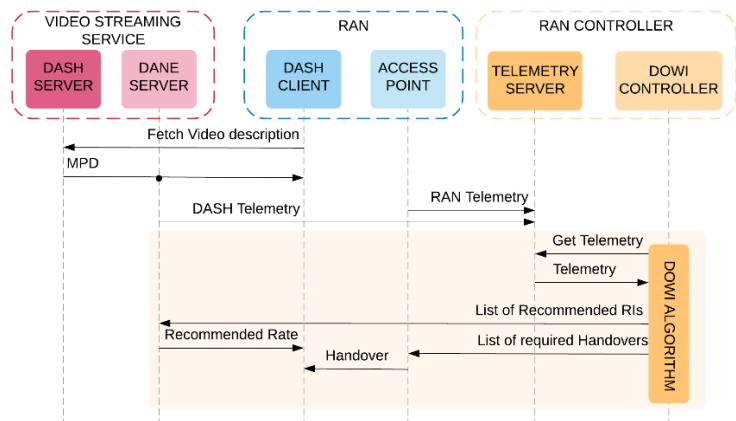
VIDEO STREAMING SERVICE

DASH SERVER

DANE SERVER

RAN

DASH CLIENT

ACCESS POINT

RAN CONTROLLER

TELEMETRY SERVER

DOWI CONTROLLER

Fetch Video description

MPD

RAN Telemetry

DASH Telemetry

Get Telemetry

Telemetry

DOWI ALGORITHM

List of Recommended RIs

Recommended Rate

List of required Handovers

Handover